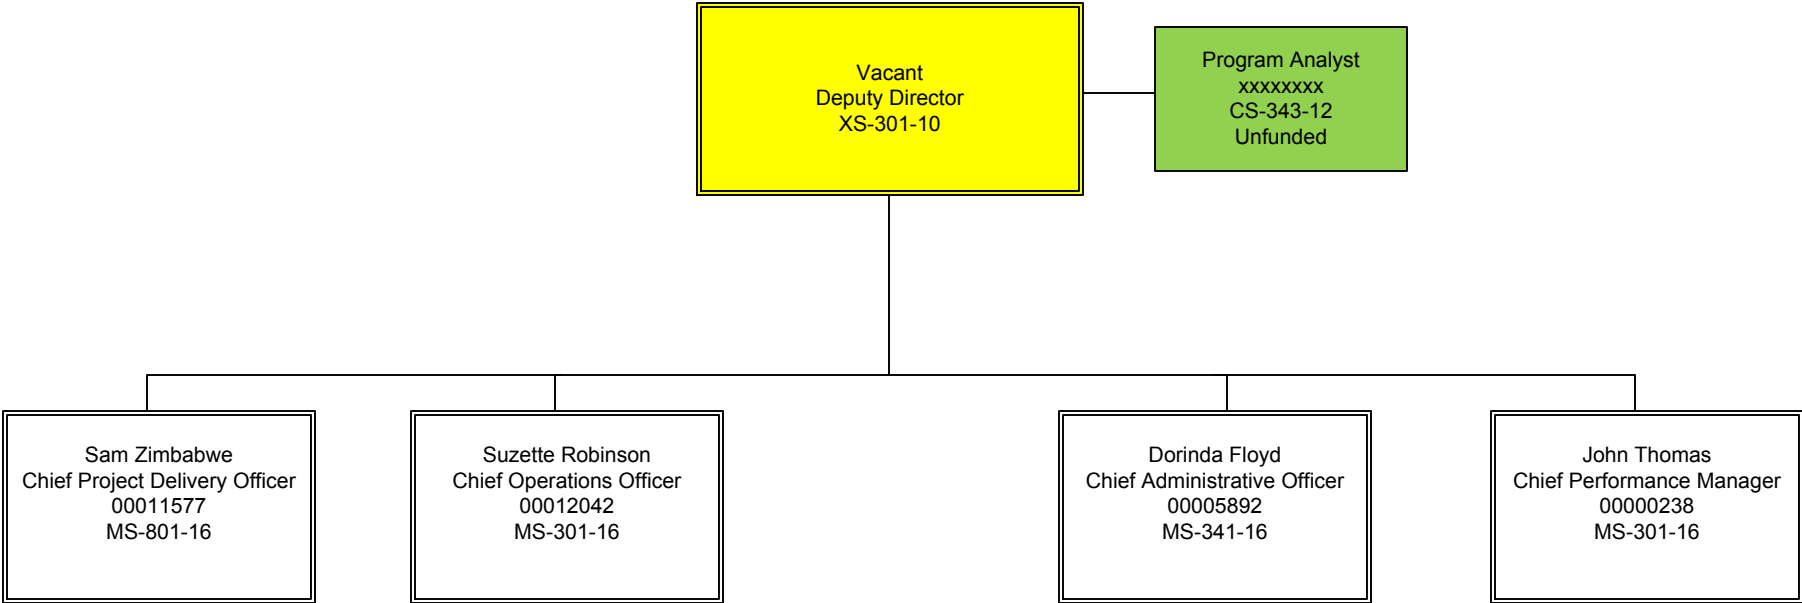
Vacant
Deputy Director
XS-301-10

Program Analyst
xxxxxxxx
CS-343-12
Unfunded

Sam Zimbabwe
Chief Project Delivery Officer
00011577
MS-801-16

Suzette Robinson
Chief Operations Officer
00012042
MS-301-16

Dorinda Floyd
Chief Administrative Officer
00005892
MS-341-16

John Thomas
Chief Performance Manager
00000238
MS-301-16